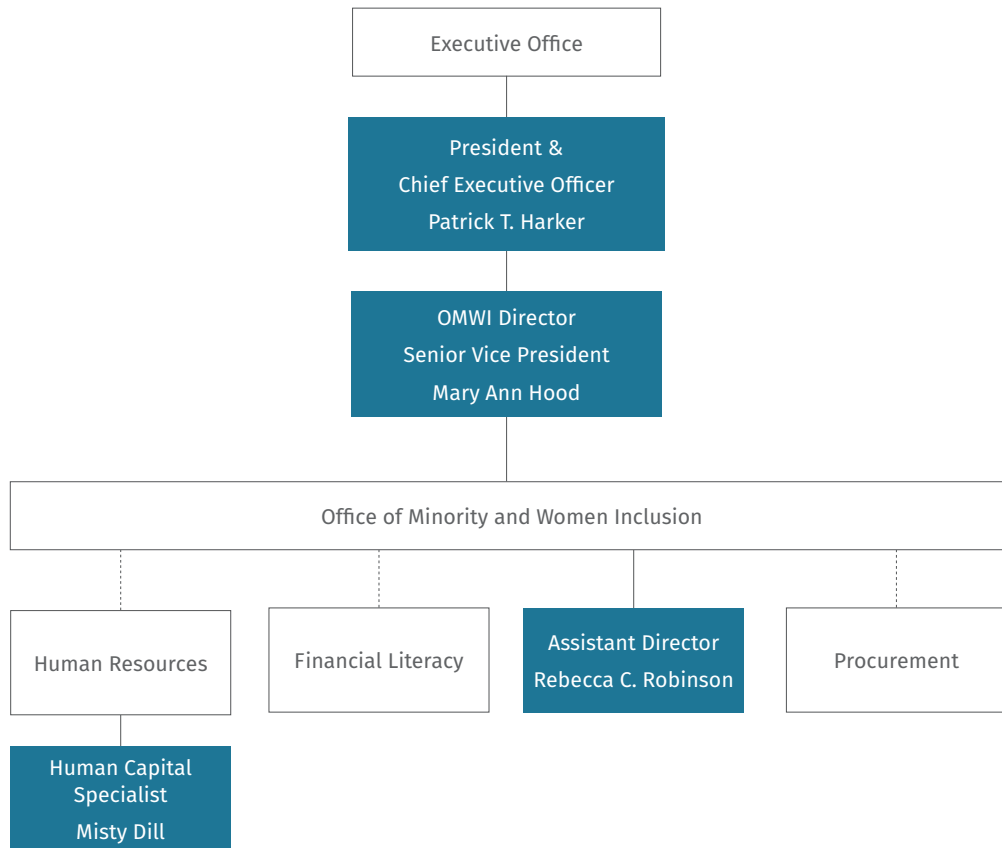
Executive Office

President &
Chief Executive Officer
Patrick T. Harker

OMWI Director
Senior Vice President
Mary Ann Hood

Office of Minority and Women Inclusion

Human Resources

Financial Literacy

Assistant Director
Rebecca C. Robinson

Procurement

Human Capital Specialist
Misty Dill